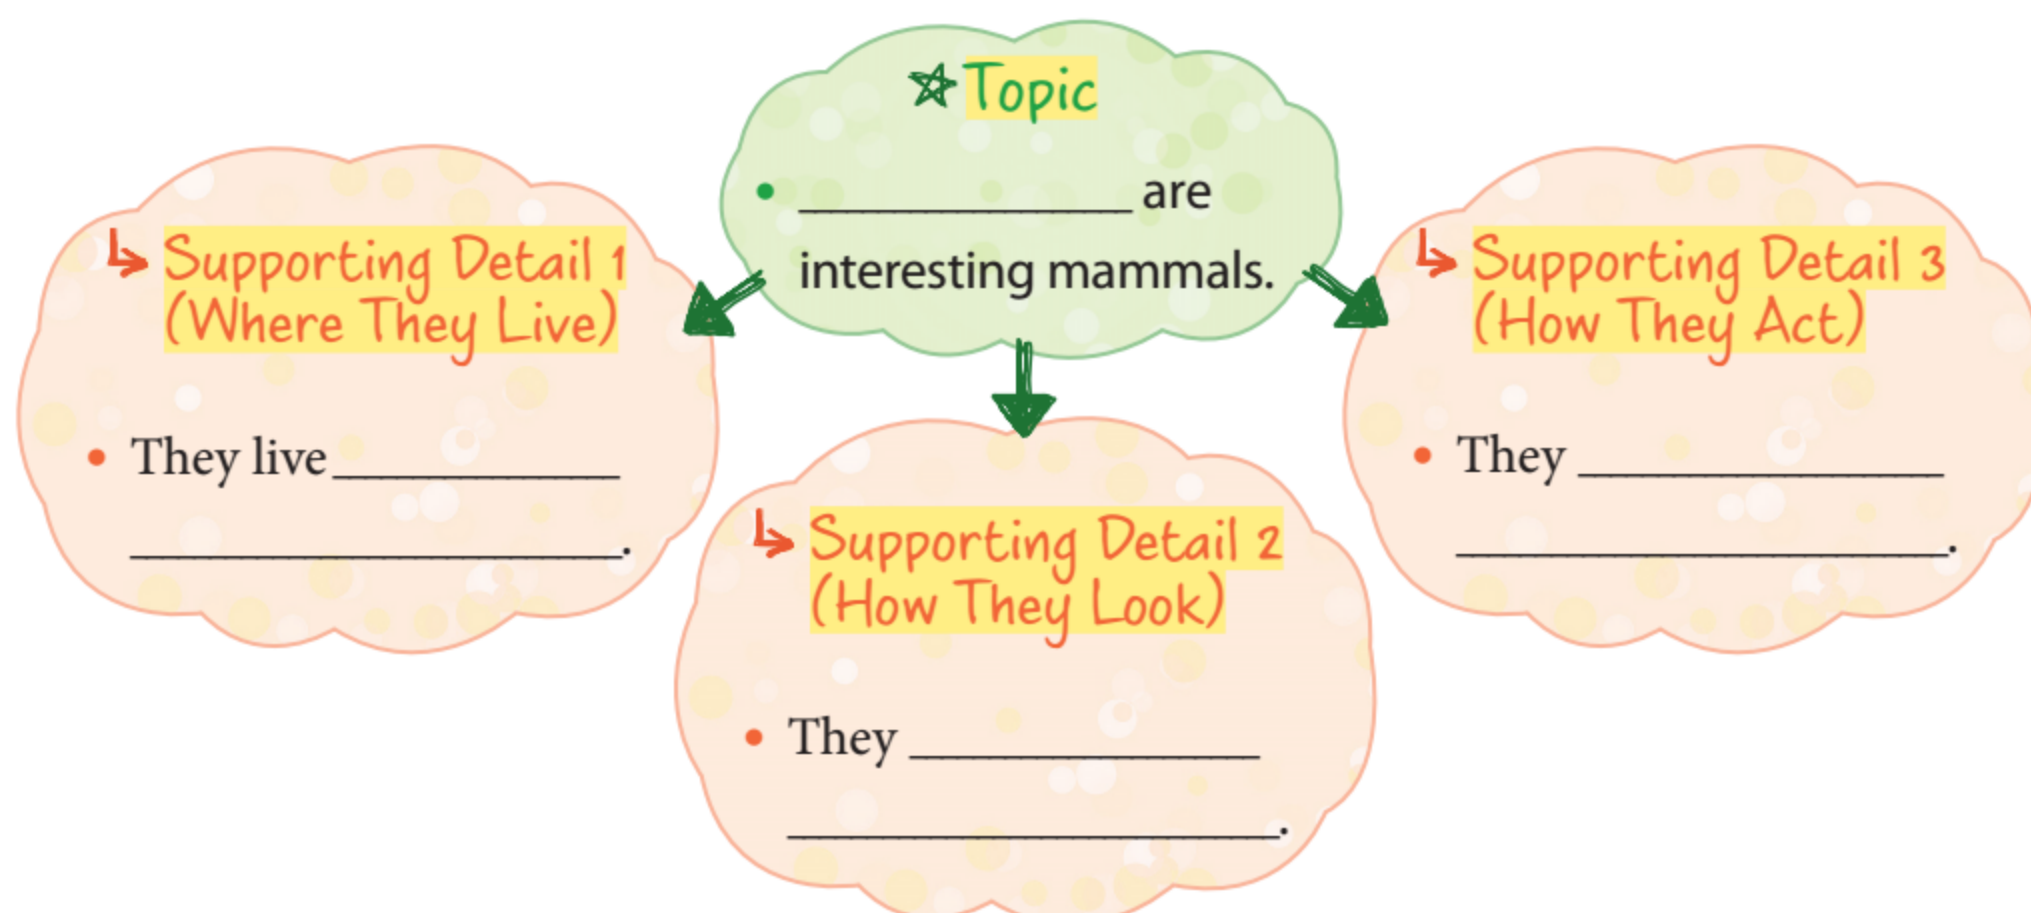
Topic

• ______________ are interesting mammals.

Supporting Detail 1 (Where They Live)

• They live ______________ ______________________.

Supporting Detail 2 (How They Look)

• They ______________ ______________________.

Supporting Detail 3 (How They Act)

• They ______________ ______________________.